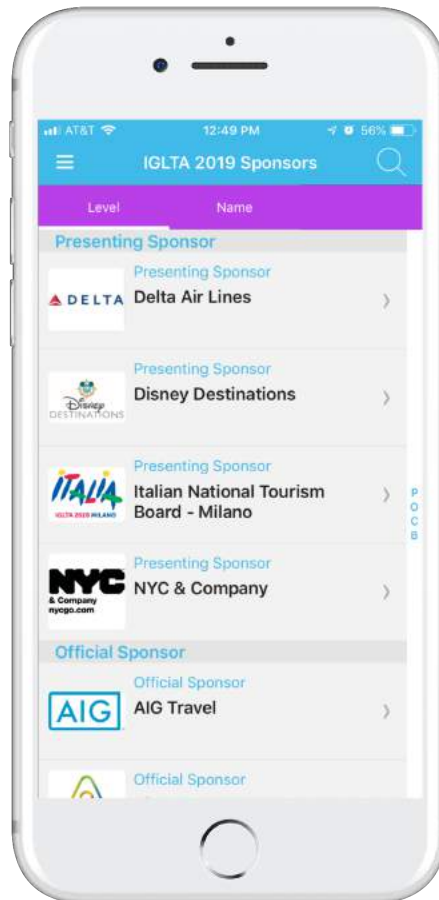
AT&T 12:49 PM 56%

IGLTA 2019 Sponsors

Level Name

Presenting Sponsor

DELTA
Presenting Sponsor
Delta Air Lines

Disney DESTINATIONS
Presenting Sponsor
Disney Destinations

ITALIA IGLTA 2019 MILANO
Presenting Sponsor
Italian National Tourism Board - Milano

NYC & Company nycgo.com
Presenting Sponsor
NYC & Company

Official Sponsor

AIG
Official Sponsor
AIG Travel

Official Sponsor

P
O
C
B